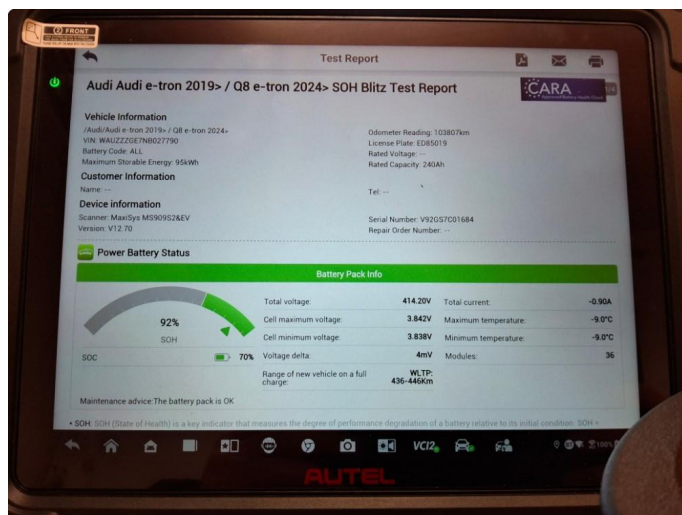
FRONT

Test Report

Audi Audi e-tron 2019> / Q8 e-tron 2024> SOH Blitz Test Report

CARA

Vehicle Information
/Audi/Audi e-tron 2019> / Q8 e-tron 2024>
VIN: WAUZZZGE7NB027790
Battery Code: ALL
Maximum Storable Energy: 95kWh

Odometer Reading: 103807km
License Plate: ED85019
Rated Voltage: ---
Rated Capacity: 240Ah

Customer Information
Name: ---

Tel: ---

Device information
Scanner: MaxiSys MS909S2&EV
Version: V12.70

Serial Number: V92GS7C01684
Repair Order Number: ---

Power Battery Status

Battery Pack Info

92%
SOH

SOC 70%

| Total voltage: | 414.20V | Total current: | -0.90A |
|---|---|---|---|
| Cell maximum voltage: | 3.842V | Maximum temperature: | -9.0°C |
| Cell minimum voltage: | 3.838V | Minimum temperature: | -9.0°C |
| Voltage delta: | 4mV | Modules: | 36 |
| Range of new vehicle on a full charge: | WLTP: 436-446Km | | |

Maintenance advice:The battery pack is OK

• SOH: SOH (State of Health) is a key indicator that measures the degree of performance degradation of a battery relative to its initial condition. SOH =

VCI2

AUTEL